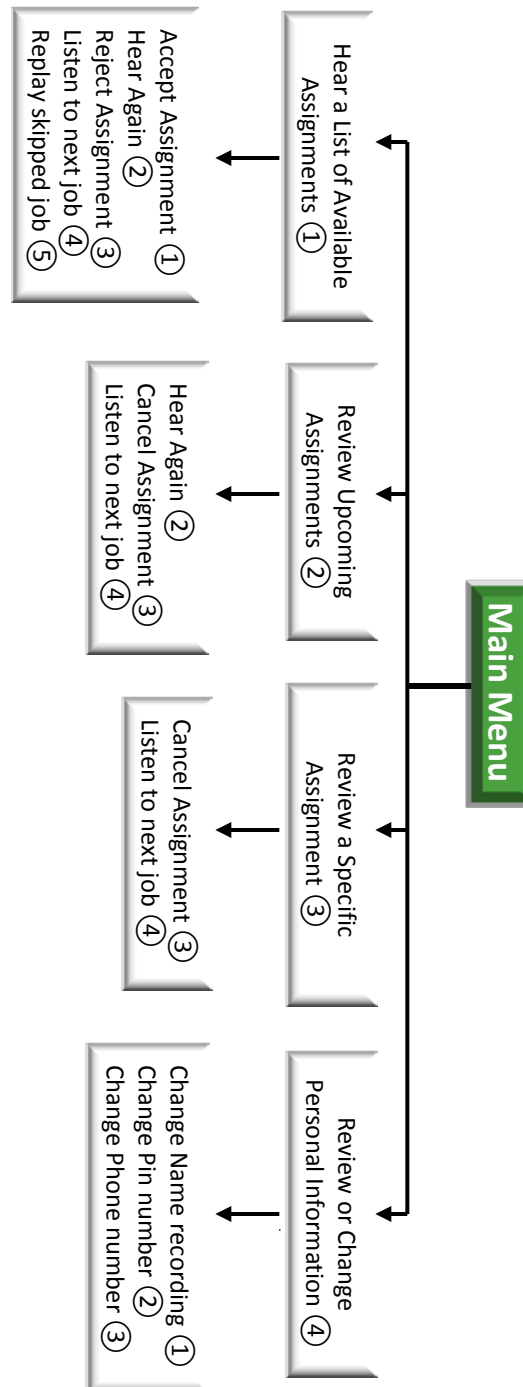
Main Menu

Hear a List of Available Assignments ①

Accept Assignment ①
Hear Again ②
Reject Assignment ③
Listen to next job ④
Replay skipped job ⑤

Review Upcoming Assignments ②

Hear Again ②
Cancel Assignment ③
Listen to next job ④

Review a Specific Assignment ③

Cancel Assignment ③
Listen to next job ④

Review or Change Personal Information ④

Change Name recording ①
Change Pin number ②
Change Phone number ③